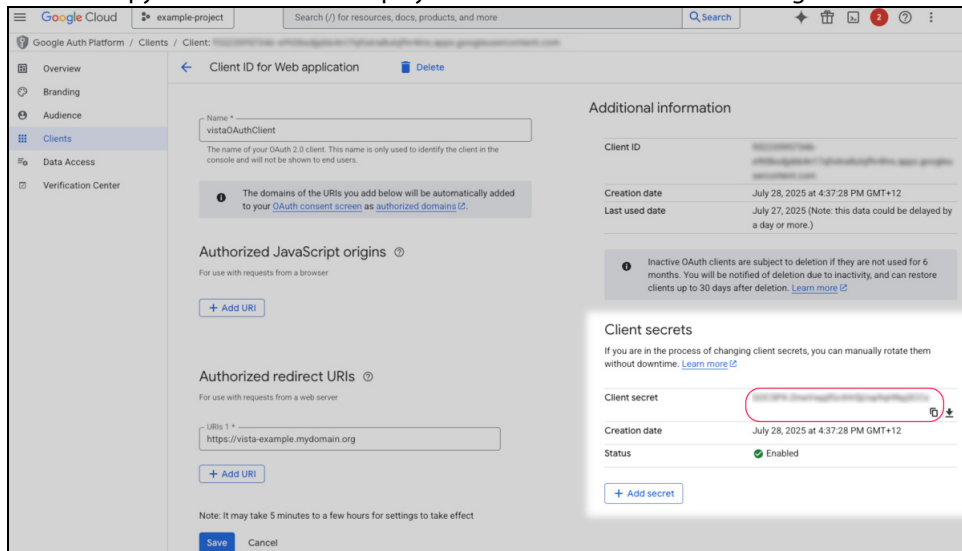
Google Cloud example-project Search (/) for resources, docs, products, and more Search 2

Google Auth Platform / Clients / Client: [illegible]

Overview
Branding
Audience
Clients
Data Access
Verification Center

← Client ID for Web application Delete

Name *
vistaOAuthClient
The name of your OAuth 2.0 client. This name is only used to identify the client in the console and will not be shown to end users.

The domains of the URIs you add below will be automatically added to your OAuth consent screen as authorized domains.

Authorized JavaScript origins
For use with requests from a browser

+ Add URI

Authorized redirect URIs
For use with requests from a web server

URIs 1 *
https://vista-example.mydomain.org

+ Add URI

Note: It may take 5 minutes to a few hours for settings to take effect

Save Cancel

Additional information

| Client ID | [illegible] |
|---|---|
| Creation date | July 28, 2025 at 4:37:28 PM GMT+12 |
| Last used date | July 27, 2025 (Note: this data could be delayed by a day or more.) |

Inactive OAuth clients are subject to deletion if they are not used for 6 months. You will be notified of deletion due to inactivity, and can restore clients up to 30 days after deletion. Learn more

Client secrets
If you are in the process of changing client secrets, you can manually rotate them without downtime. Learn more

| Client secret | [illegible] |
|---|---|
| Creation date | July 28, 2025 at 4:37:28 PM GMT+12 |
| Status | Enabled |

+ Add secret